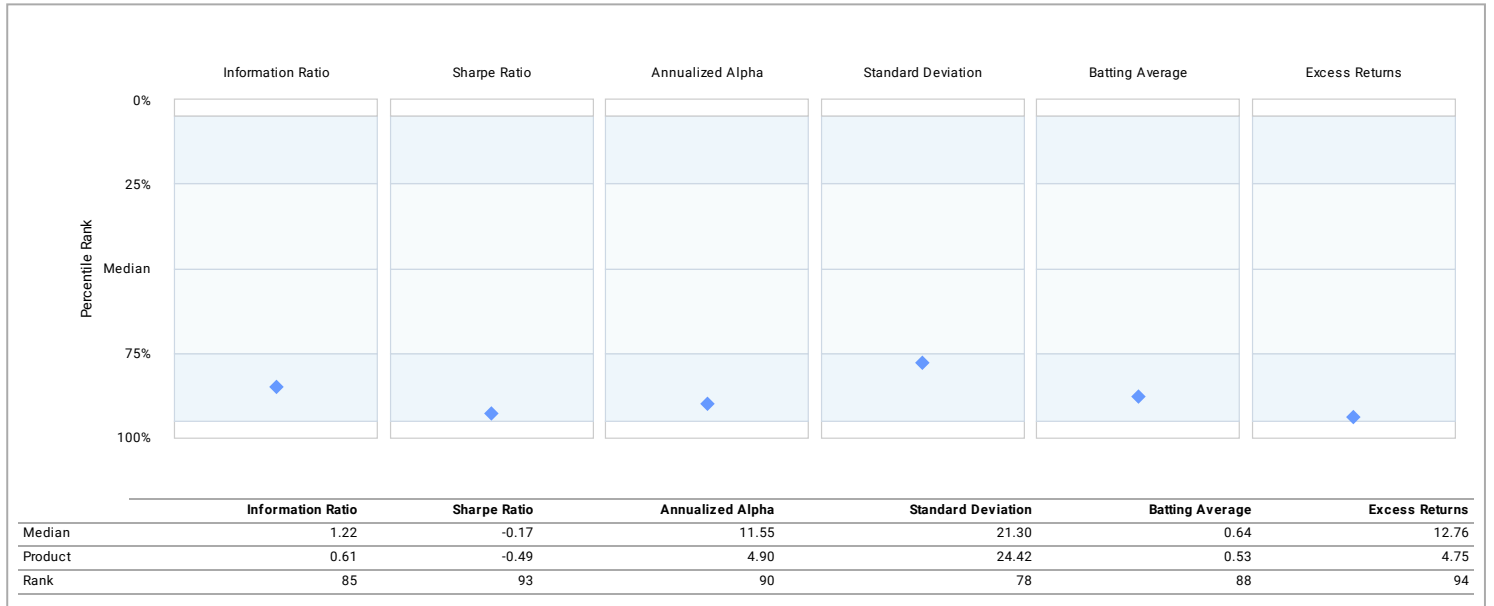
Information Ratio
Sharpe Ratio
Annualized Alpha
Standard Deviation
Batting Average
Excess Returns

Percentile Rank

0%
25%
Median
75%
100%

| | Information Ratio | Sharpe Ratio | Annualized Alpha | Standard Deviation | Batting Average | Excess Returns |
|---|---|---|---|---|---|---|
| Median | 1.22 | -0.17 | 11.55 | 21.30 | 0.64 | 12.76 |
| Product | 0.61 | -0.49 | 4.90 | 24.42 | 0.53 | 4.75 |
| Rank | 85 | 93 | 90 | 78 | 88 | 94 |